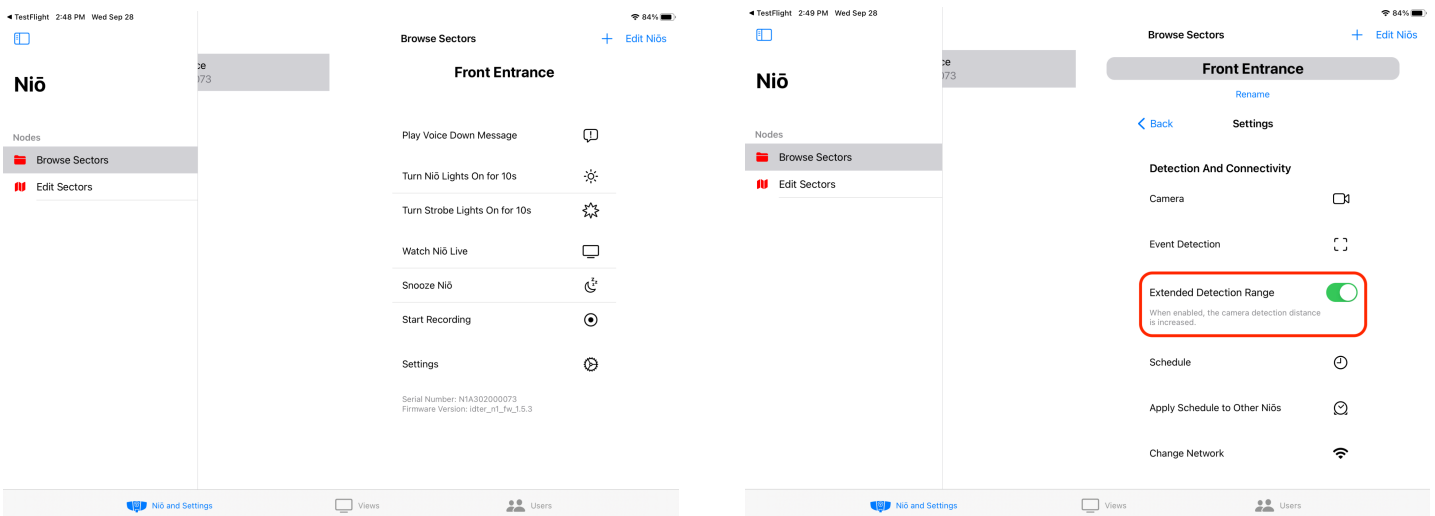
◂ TestFlight 2:48 PM Wed Sep 28

84%

Niō

Nodes

Browse Sectors

Edit Sectors

ce
073

Browse Sectors

+ Edit Niōs

Front Entrance

Play Voice Down Message

Turn Niō Lights On for 10s

Turn Strobe Lights On for 10s

Watch Niō Live

Snooze Niō

Start Recording

Settings

Serial Number: N1A302000073
Firmware Version: idter_n1_fw_1.5.3

Niō and Settings

Views

Users

◂ TestFlight 2:49 PM Wed Sep 28

84%

Niō

Nodes

Browse Sectors

Edit Sectors

ce
073

Browse Sectors

+ Edit Niōs

Front Entrance

Rename

< Back

Settings

Detection And Connectivity

Camera

Event Detection

Extended Detection Range

When enabled, the camera detection distance is increased.

Schedule

Apply Schedule to Other Niōs

Change Network

Niō and Settings

Views

Users